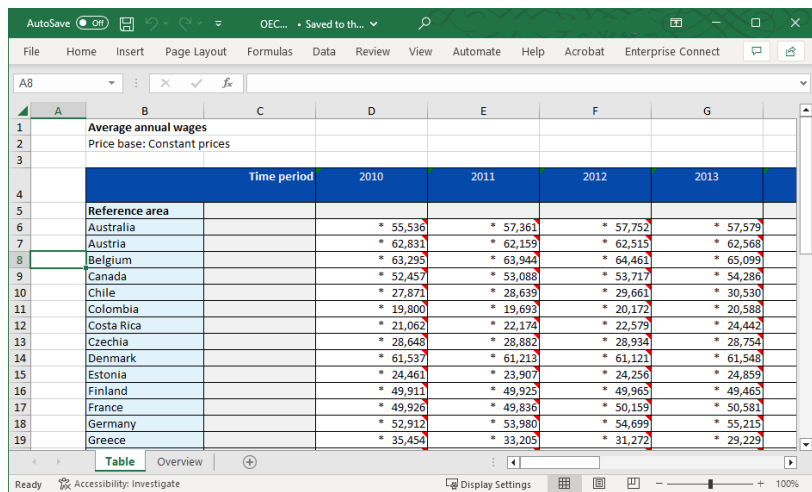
AutoSave Off OEC... • Saved to th...

File Home Insert Page Layout Formulas Data Review View Automate Help Acrobat Enterprise Connect

A8 $f_x$

| | A | B | C | D | E | F | G |
|---|---|---|---|---|---|---|---|
| 1 | | Average annual wages | | | | | |
| 2 | | Price base: Constant prices | | | | | |
| 3 | | | | | | | |
| 4 | | | Time period | 2010 | 2011 | 2012 | 2013 |
| 5 | | Reference area | | | | | |
| 6 | | Australia | | * 55,536 | * 57,361 | * 57,752 | * 57,579 |
| 7 | | Austria | | * 62,831 | * 62,159 | * 62,515 | * 62,568 |
| 8 | | Belgium | | * 63,295 | * 63,944 | * 64,461 | * 65,099 |
| 9 | | Canada | | * 52,457 | * 53,088 | * 53,717 | * 54,286 |
| 10 | | Chile | | * 27,871 | * 28,639 | * 29,661 | * 30,530 |
| 11 | | Colombia | | * 19,800 | * 19,693 | * 20,172 | * 20,588 |
| 12 | | Costa Rica | | * 21,062 | * 22,174 | * 22,579 | * 24,442 |
| 13 | | Czechia | | * 28,648 | * 28,882 | * 28,934 | * 28,754 |
| 14 | | Denmark | | * 61,537 | * 61,213 | * 61,121 | * 61,548 |
| 15 | | Estonia | | * 24,461 | * 23,907 | * 24,256 | * 24,859 |
| 16 | | Finland | | * 49,911 | * 49,925 | * 49,965 | * 49,465 |
| 17 | | France | | * 49,926 | * 49,836 | * 50,159 | * 50,581 |
| 18 | | Germany | | * 52,912 | * 53,980 | * 54,699 | * 55,215 |
| 19 | | Greece | | * 35,454 | * 33,205 | * 31,272 | * 29,229 |

Table Overview

Ready Accessibility: Investigate Display Settings 100%